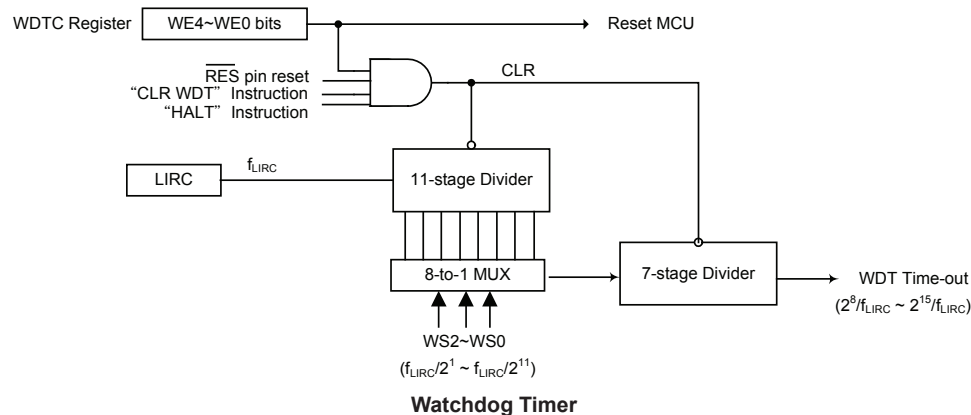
WDTC Register
WE4~WE0 bits
Reset MCU
$\overline{RES}$ pin reset
"CLR WDT" Instruction
"HALT" Instruction
CLR
LIRC
$f_{LIRC}$
11-stage Divider
8-to-1 MUX
7-stage Divider
WDT Time-out
$(2^8/f_{LIRC} \sim 2^{15}/f_{LIRC})$
WS2~WS0
$(f_{LIRC}/2^1 \sim f_{LIRC}/2^{11})$

Watchdog Timer